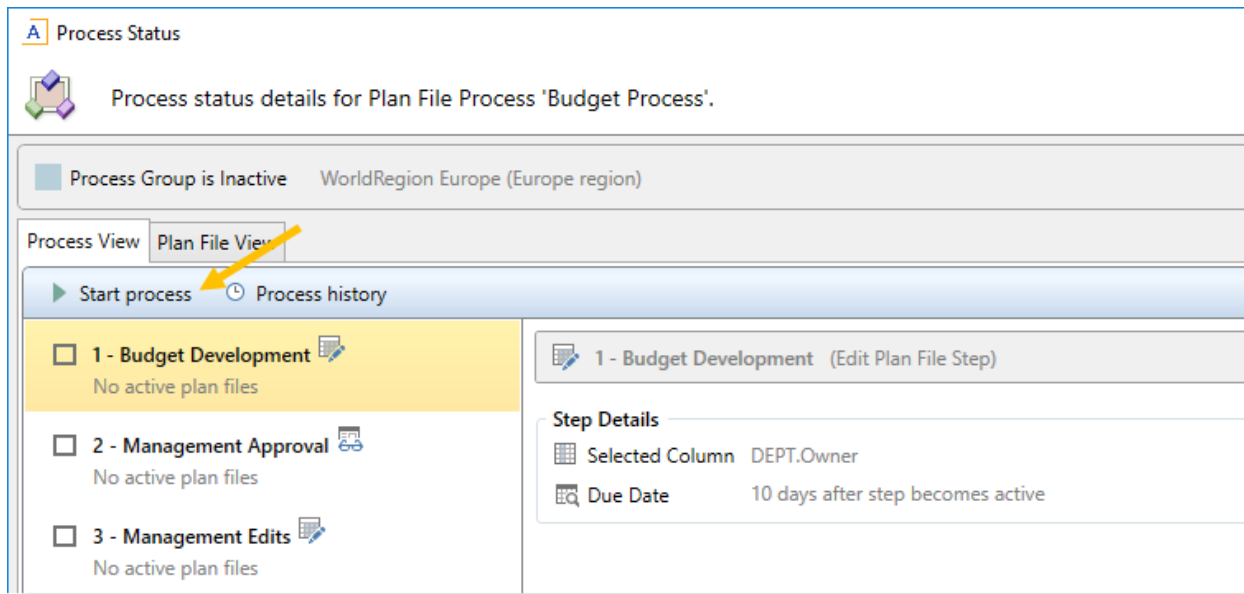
A Process Status

Process status details for Plan File Process 'Budget Process'.

Process Group is Inactive WorldRegion Europe (Europe region)

Process View Plan File View

Start process Process history

1 - Budget Development
No active plan files

2 - Management Approval
No active plan files

3 - Management Edits
No active plan files

1 - Budget Development (Edit Plan File Step)

Step Details

Selected Column DEPT.Owner

Due Date 10 days after step becomes active